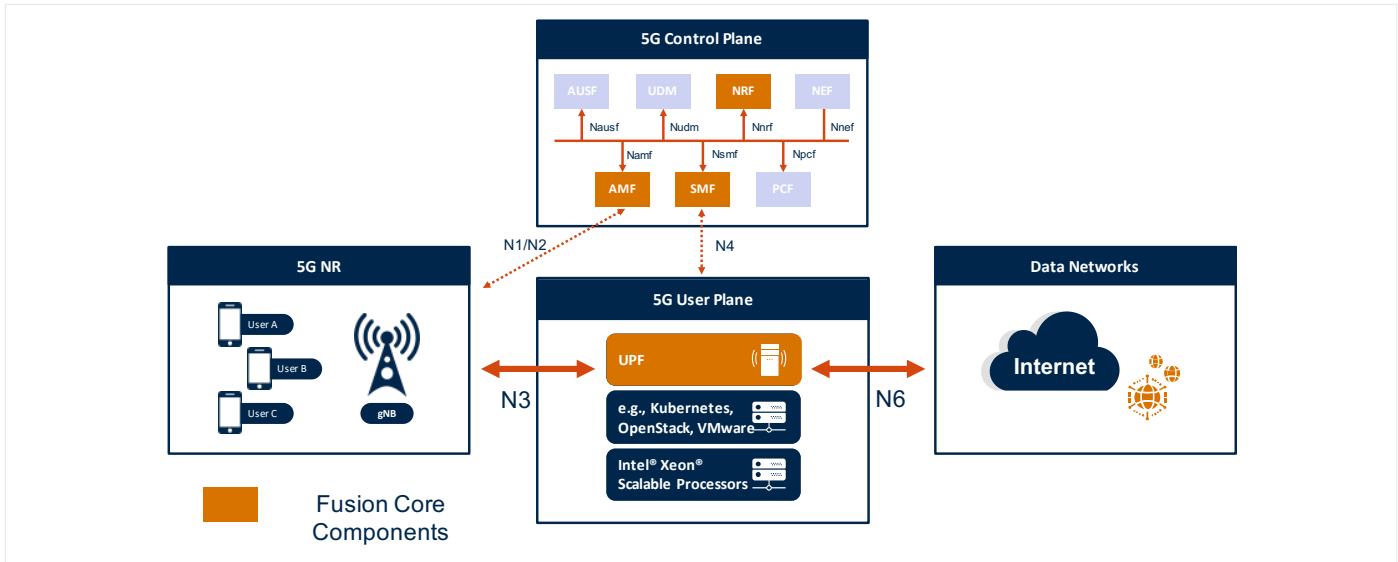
5G Control Plane

AUSF
UDM
NRF
NEF

Nausf
Nudm
Nnrf
Nnef

Namf
Nsmf
Npcf

AMF
SMF
PCF

N1/N2
N4

5G NR

User A
User B
User C
gNB

5G User Plane

UPF
e.g., Kubernetes, OpenStack, VMware
Intel® Xeon® Scalable Processors

N3
N6

Data Networks

Internet

Fusion Core Components